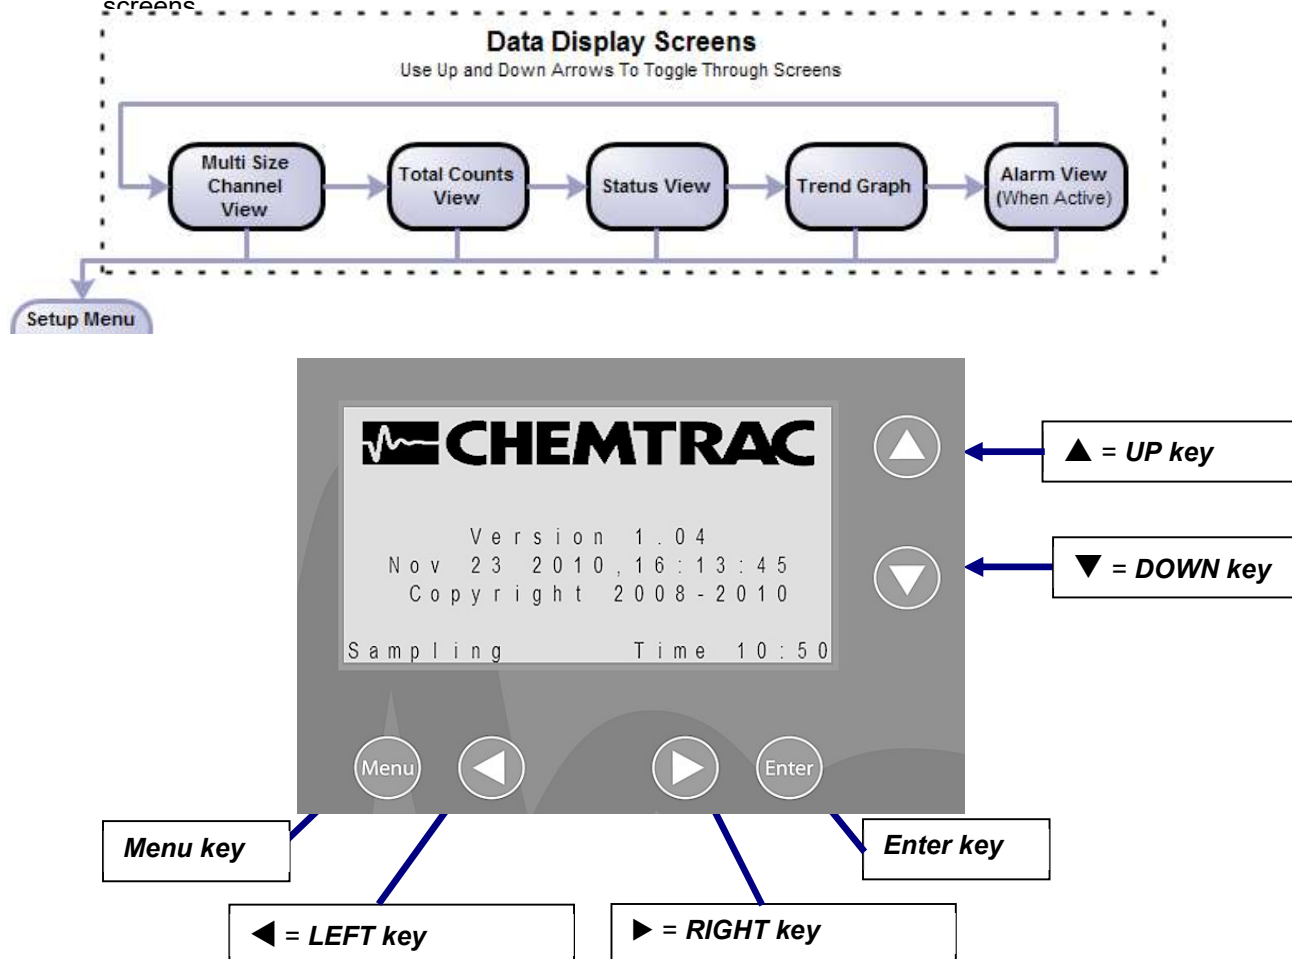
screens

Data Display Screens
Use Up and Down Arrows To Toggle Through Screens

Multi Size Channel View

Total Counts View

Status View

Trend Graph

Alarm View (When Active)

Setup Menu

CHEMTRAC

Version 1.04
Nov 23 2010,16:13:45
Copyright 2008-2010

Sampling Time 10:50

▲ = UP key

▼ = DOWN key

Menu

Enter

Menu key

Enter key

◀ = LEFT key

▶ = RIGHT key